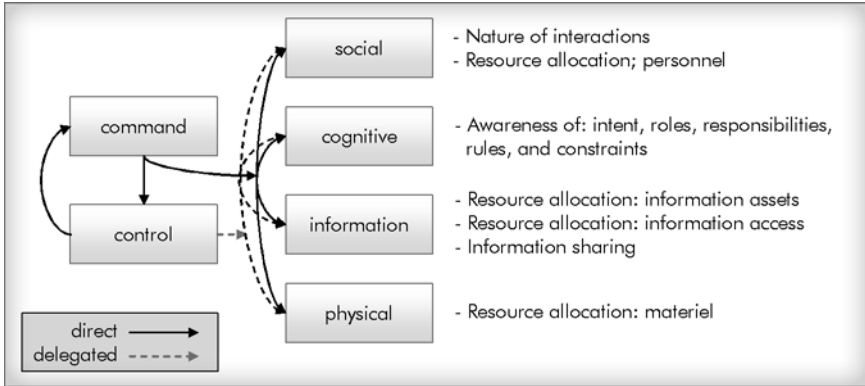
command

control

social

cognitive

information

physical

- Nature of interactions
- Resource allocation; personnel

- Awareness of: intent, roles, responsibilities, rules, and constraints

- Resource allocation: information assets
- Resource allocation: information access
- Information sharing

- Resource allocation: materiel

direct
delegated